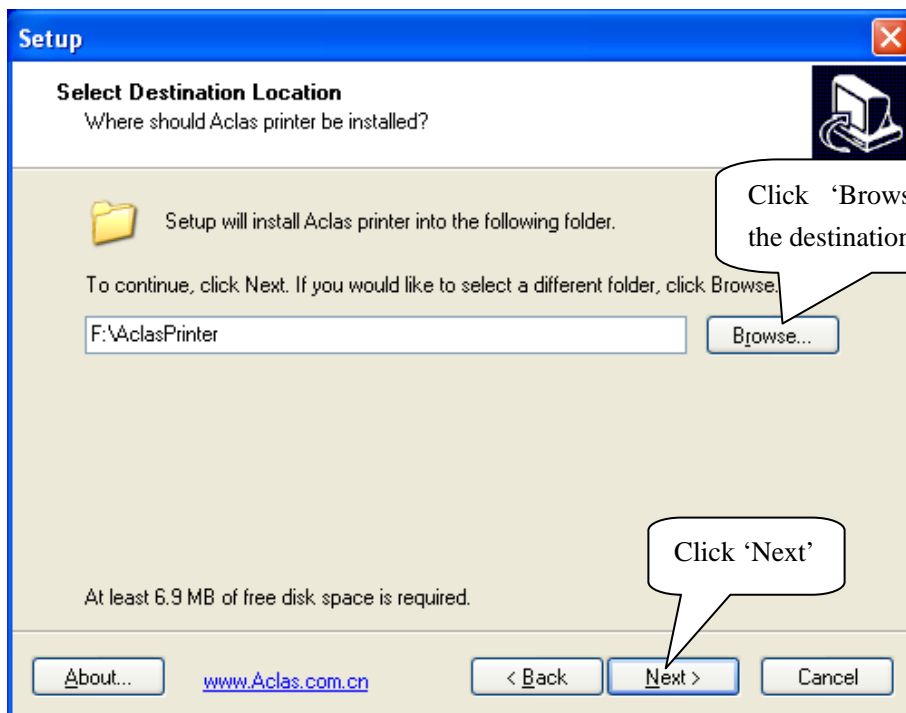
Setup

Select Destination Location
Where should Aclas printer be installed?

Click 'Brows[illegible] the destination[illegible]

Setup will install Aclas printer into the following folder.

To continue, click Next. If you would like to select a different folder, click Browse.

F:\AclasPrinter

Browse...

Click 'Next'

At least 6.9 MB of free disk space is required.

About...

www.Aclas.com.cn

< Back

Next >

Cancel